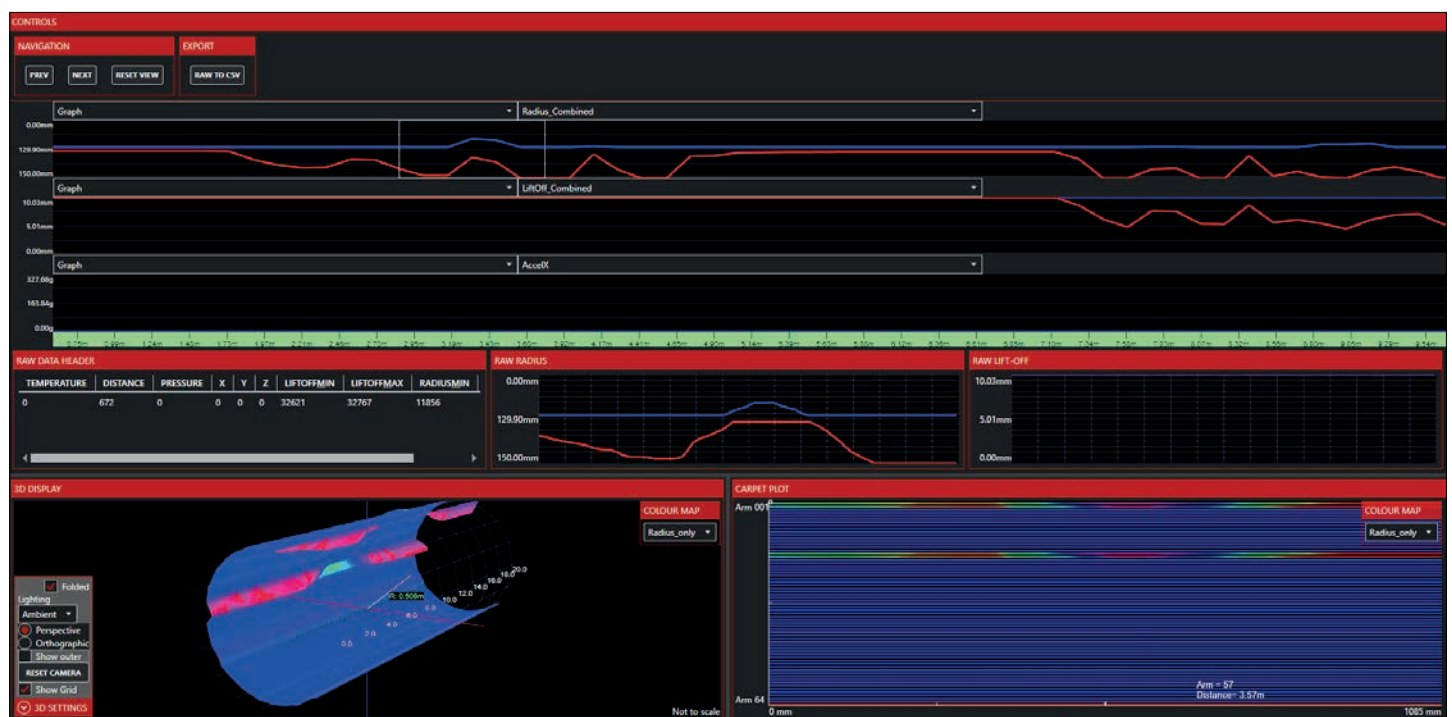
CONTROLS

NAVIGATION

PREV NEXT RESET VIEW

EXPORT

RAW TO CSV

Graph
Radius_Combined
0.00mm
129.90mm
150.00mm

Graph
LiftOff_Combined
10.03mm
5.01mm
0.00mm

Graph
AccelX
327.68g
163.84g
0.00g

RAW DATA HEADER

| TEMPERATURE | DISTANCE | PRESSURE | X | Y | Z | LIFTOFFMIN | LIFTOFFMAX | RADIUSMIN |
|---|---|---|---|---|---|---|---|---|
| 0 | 672 | 0 | 0 | 0 | 0 | 32621 | 32767 | 11856 |

RAW RADIUS
0.00mm
129.90mm
150.00mm

RAW LIFT-OFF
10.03mm
5.01mm
0.00mm

3D DISPLAY

COLOUR MAP
Radius_only

Folded
Lighting
Ambient
Perspective
Orthographic
Show outer
RESET CAMERA
Show Grid
3D SETTINGS

R: 0.508m
0.0 2.0 4.0 6.0 8.0 10.0 12.0 14.0 16.0 18.0 20.0

Not to scale

CARPET PLOT

COLOUR MAP
Radius_only

Arm 001
Arm 64
Arm = 57
Distance= 3.57m
0 mm
1085 mm